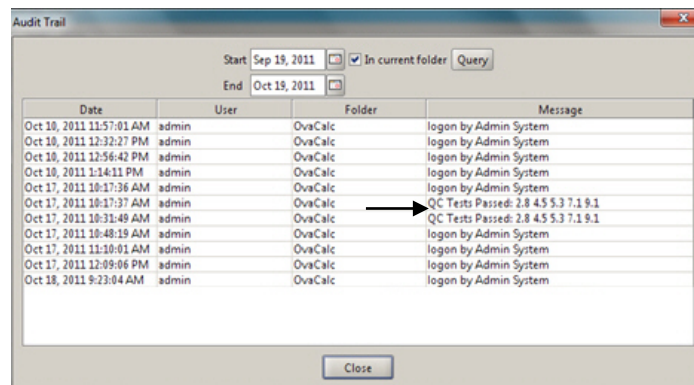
Audit Trail

Start Sep 19, 2011 In current folder Query

End Oct 19, 2011

| Date | User | Folder | Message |
|---|---|---|---|
| Oct 10, 2011 11:57:01 AM | admin | OvaCalc | logon by Admin System |
| Oct 10, 2011 12:32:27 PM | admin | OvaCalc | logon by Admin System |
| Oct 10, 2011 12:56:42 PM | admin | OvaCalc | logon by Admin System |
| Oct 10, 2011 1:14:11 PM | admin | OvaCalc | logon by Admin System |
| Oct 17, 2011 10:17:36 AM | admin | OvaCalc | logon by Admin System |
| Oct 17, 2011 10:17:37 AM | admin | OvaCalc | QC Tests Passed: 2.8 4.5 5.3 7.1 9.1 |
| Oct 17, 2011 10:31:49 AM | admin | OvaCalc | QC Tests Passed: 2.8 4.5 5.3 7.1 9.1 |
| Oct 17, 2011 10:48:19 AM | admin | OvaCalc | logon by Admin System |
| Oct 17, 2011 11:10:01 AM | admin | OvaCalc | logon by Admin System |
| Oct 17, 2011 12:09:06 PM | admin | OvaCalc | logon by Admin System |
| Oct 18, 2011 9:23:04 AM | admin | OvaCalc | logon by Admin System |

Close